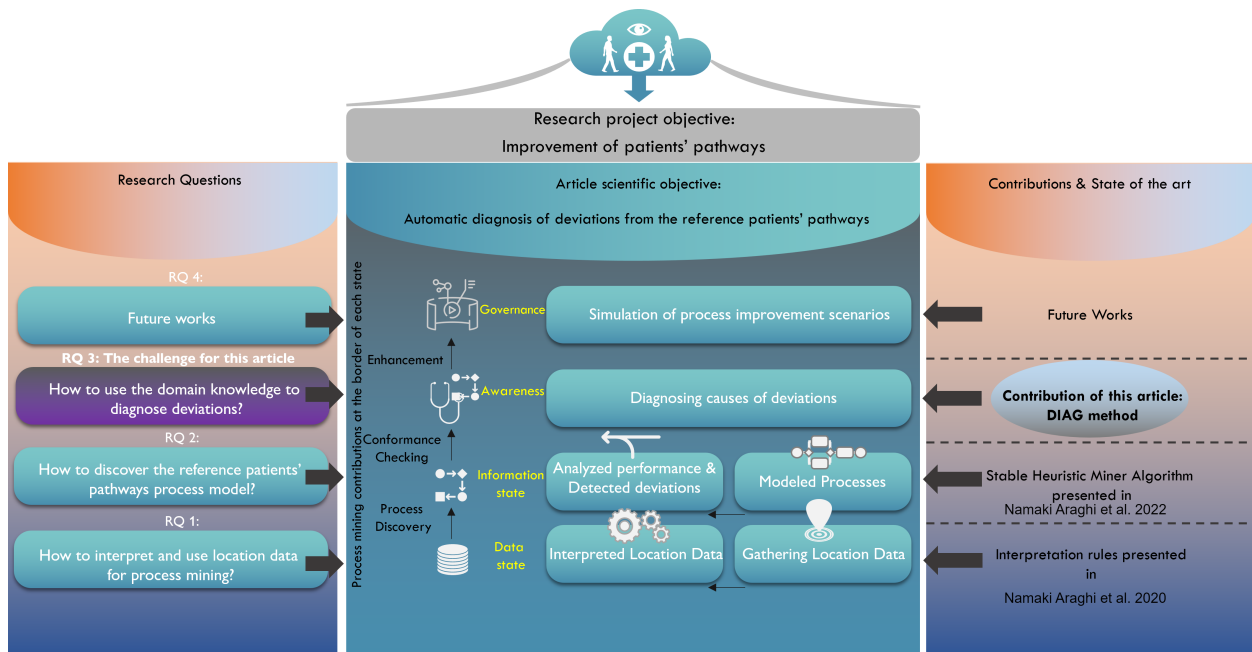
Research project objective:
Improvement of patients' pathways

Research Questions

RQ 4:
Future works

RQ 3: The challenge for this article
How to use the domain knowledge to diagnose deviations?

RQ 2:
How to discover the reference patients' pathways process model?

RQ 1:
How to interpret and use location data for process mining?

Article scientific objective:
Automatic diagnosis of deviations from the reference patients' pathways

Process mining contributions at the border of each state

Governance
Simulation of process improvement scenarios

Enhancement

Awareness
Diagnosing causes of deviations

Conformance Checking

Information state
Analyzed performance & Detected deviations
Modeled Processes

Process Discovery

Data state
Interpreted Location Data
Gathering Location Data

Contributions & State of the art

Future Works

Contribution of this article: DIAG method

Stable Heuristic Miner Algorithm presented in
Namaki Araghi et al. 2022

Interpretation rules presented in
Namaki Araghi et al. 2020